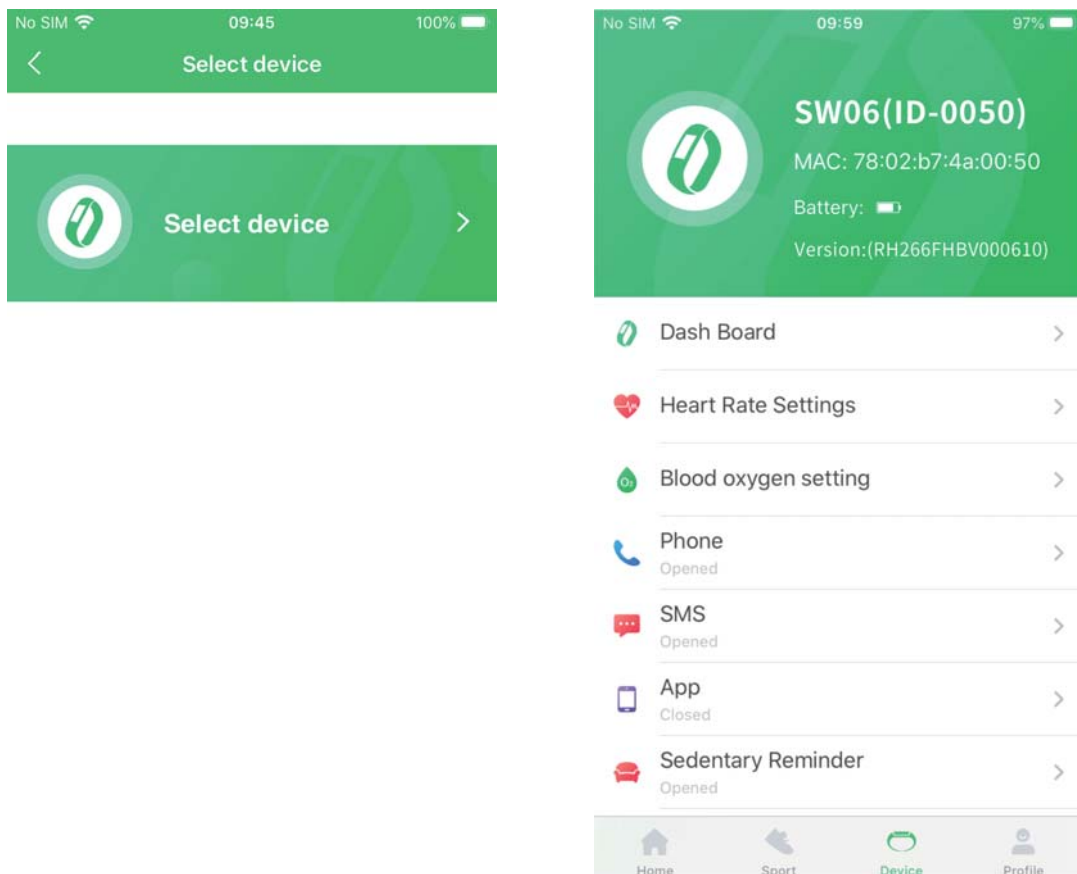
No SIM 09:45 100%

Select device

Select device

No SIM 09:59 97%

SW06(ID-0050)

MAC: 78:02:b7:4a:00:50

Battery:

Version:(RH266FHBV000610)

Dash Board

Heart Rate Settings

Blood oxygen setting

Phone
Opened

SMS
Opened

App
Closed

Sedentary Reminder
Opened

Home Sport Device Profile